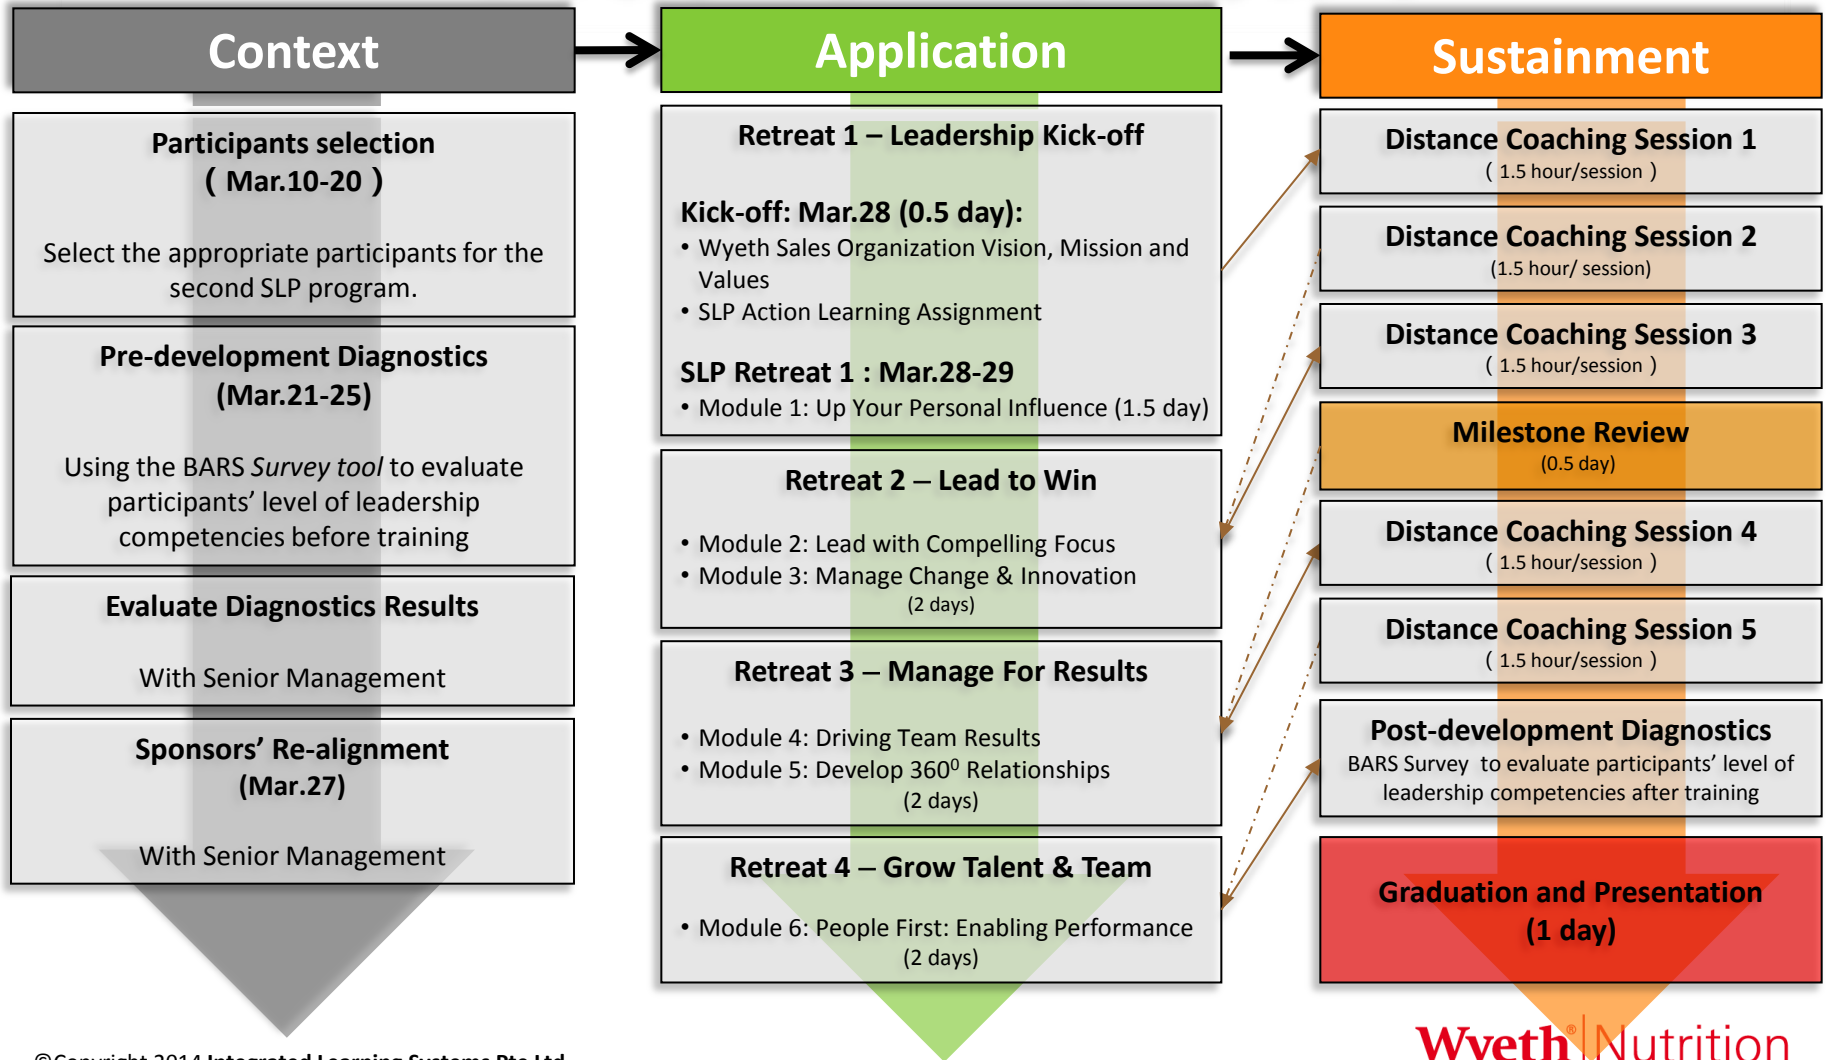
Context

Participants selection
( Mar.10-20 )

Select the appropriate participants for the second SLP program.

Pre-development Diagnostics
(Mar.21-25)

Using the BARS *Survey tool* to evaluate participants' level of leadership competencies before training

Evaluate Diagnostics Results

With Senior Management

Sponsors' Re-alignment
(Mar.27)

With Senior Management

Application

Retreat 1 – Leadership Kick-off

Kick-off: Mar.28 (0.5 day):
• Wyeth Sales Organization Vision, Mission and Values
• SLP Action Learning Assignment

SLP Retreat 1 : Mar.28-29
• Module 1: Up Your Personal Influence (1.5 day)

Retreat 2 – Lead to Win

• Module 2: Lead with Compelling Focus
• Module 3: Manage Change & Innovation
(2 days)

Retreat 3 – Manage For Results

• Module 4: Driving Team Results
• Module 5: Develop $360^0$ Relationships
(2 days)

Retreat 4 – Grow Talent & Team

• Module 6: People First: Enabling Performance
(2 days)

Sustainment

Distance Coaching Session 1
( 1.5 hour/session )

Distance Coaching Session 2
(1.5 hour/ session)

Distance Coaching Session 3
( 1.5 hour/session )

Milestone Review
(0.5 day)

Distance Coaching Session 4
( 1.5 hour/session )

Distance Coaching Session 5
( 1.5 hour/session )

Post-development Diagnostics
BARS Survey to evaluate participants' level of leadership competencies after training

Graduation and Presentation
(1 day)

©Copyright 2014 Integrated Learning Systems Pte Ltd

Wyeth® Nutrition